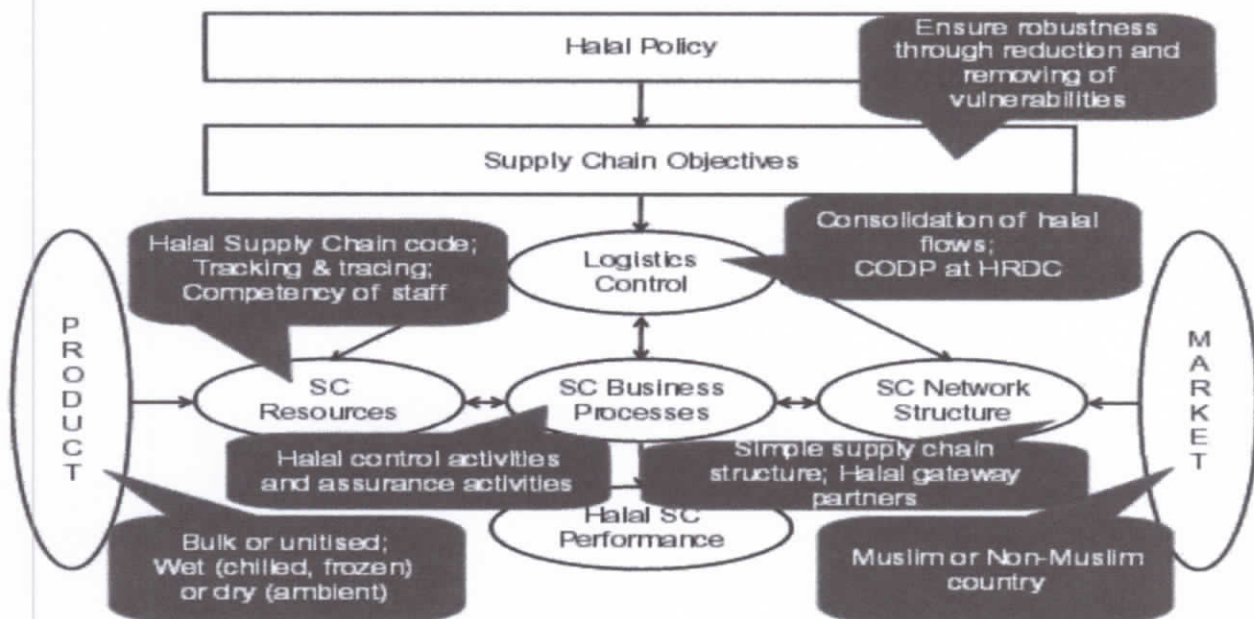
Halal Policy

Ensure robustness through reduction and removing of vulnerabilities

Supply Chain Objectives

Halal Supply Chain code; Tracking & tracing; Competency of staff

Logistics Control

Consolidation of halal flows; CODP at HRDC

P R O D U C T

SC Resources

SC Business Processes

SC Network Structure

M A R K E T

Halal control activities and assurance activities

Simple supply chain structure; Halal gateway partners

Halal SC Performance

Bulk or unitised; Wet (chilled, frozen) or dry (ambient)

Muslim or Non-Muslim country